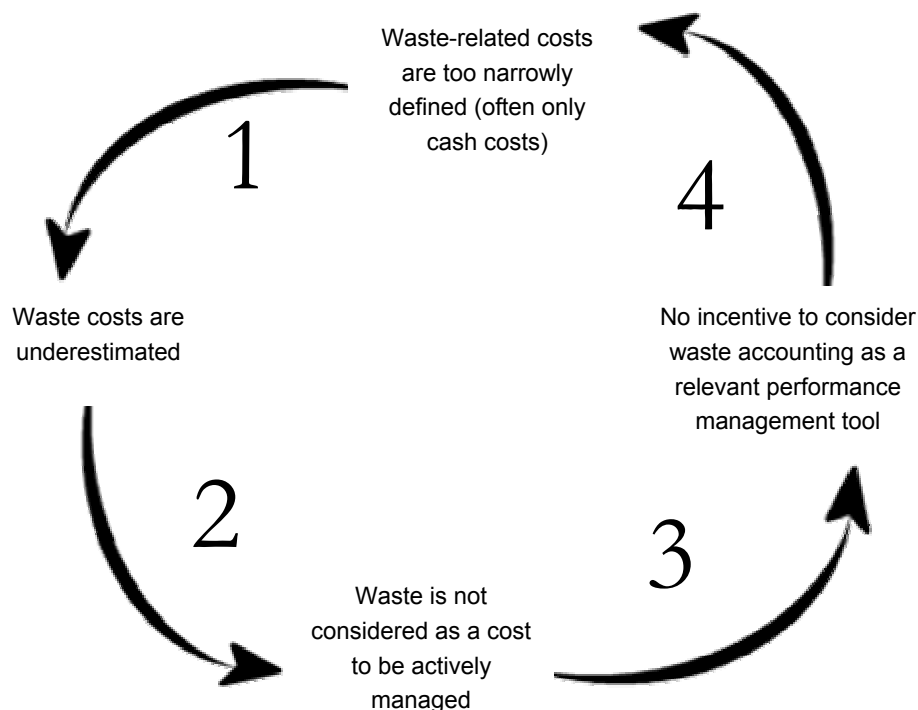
Waste-related costs are too narrowly defined (often only cash costs)

1

Waste costs are underestimated

2

Waste is not considered as a cost to be actively managed

3

No incentive to consider waste accounting as a relevant performance management tool

4